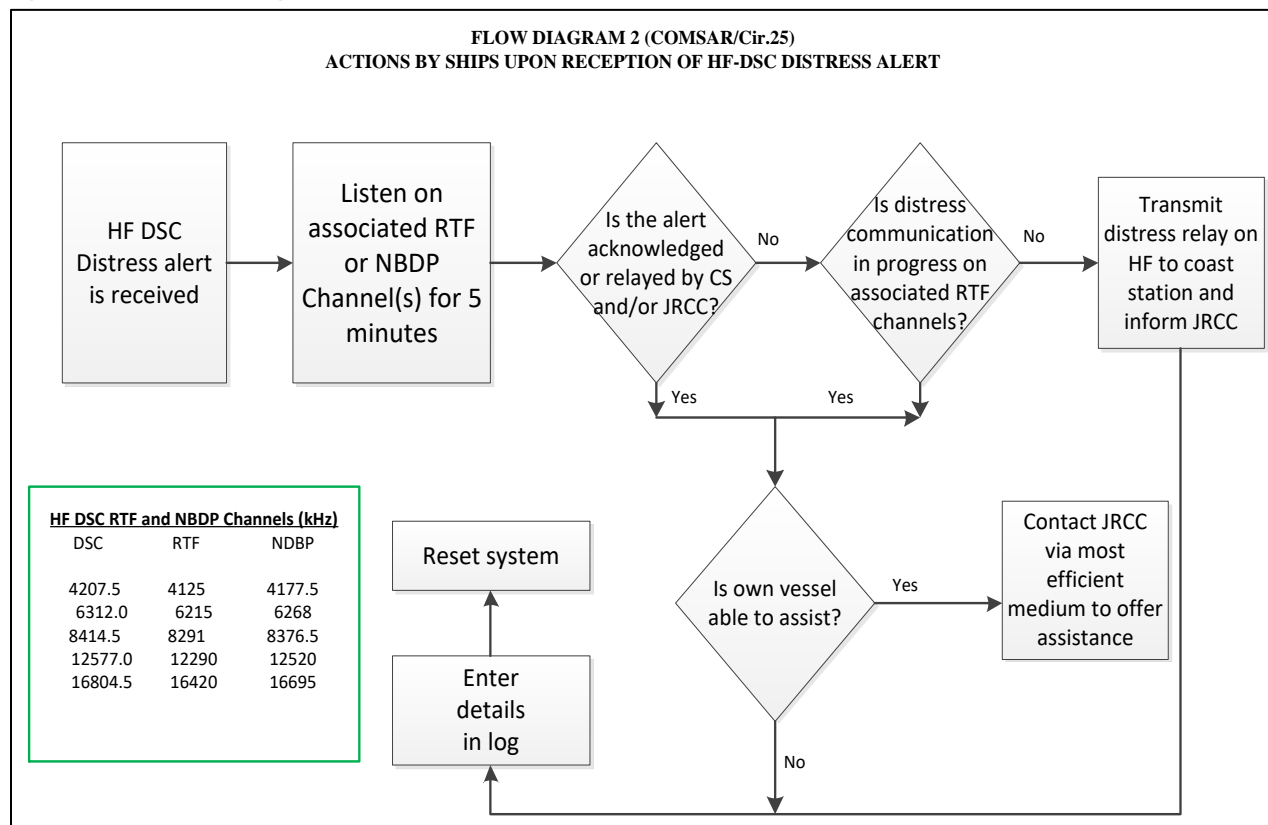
FLOW DIAGRAM 2 (COMSAR/Cir.25)
ACTIONS BY SHIPS UPON RECEPTION OF HF-DSC DISTRESS ALERT

HF DSC Distress alert is received

Listen on associated RTF or NBDP Channel(s) for 5 minutes

Is the alert acknowledged or relayed by CS and/or JRCC?

No

Is distress communication in progress on associated RTF channels?

No

Transmit distress relay on HF to coast station and inform JRCC

Yes

Yes

HF DSC RTF and NBDP Channels (kHz)

| DSC | RTF | NDBP |
|---|---|---|
| 4207.5 | 4125 | 4177.5 |
| 6312.0 | 6215 | 6268 |
| 8414.5 | 8291 | 8376.5 |
| 12577.0 | 12290 | 12520 |
| 16804.5 | 16420 | 16695 |

Reset system

Is own vessel able to assist?

Yes

Contact JRCC via most efficient medium to offer assistance

Enter details in log

No